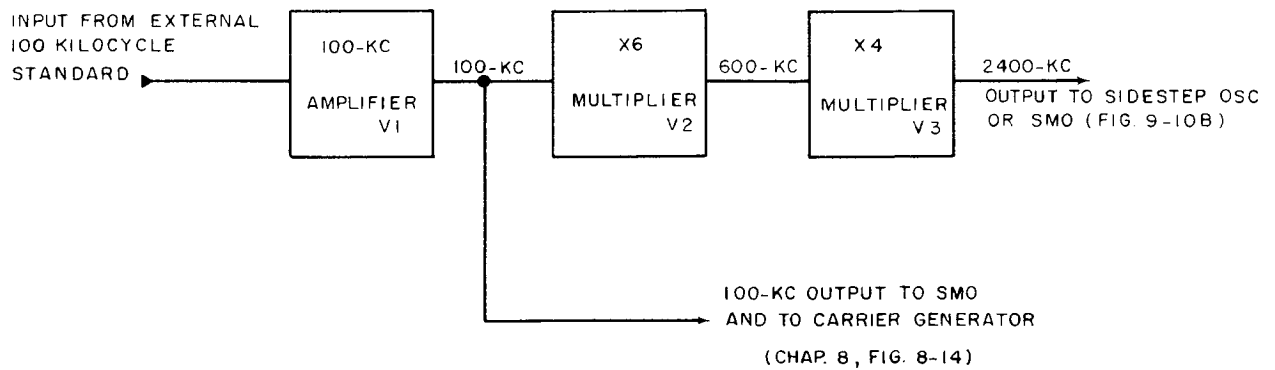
INPUT FROM EXTERNAL 100 KILOCYCLE STANDARD

100-KC
AMPLIFIER
V1

100-KC

X6
MULTIPLIER
V2

600-KC

X4
MULTIPLIER
V3

2400-KC
OUTPUT TO SIDESTEP OSC OR SMO (FIG. 9-10B)

100-KC OUTPUT TO SMO AND TO CARRIER GENERATOR

(CHAP. 8, FIG. 8-14)